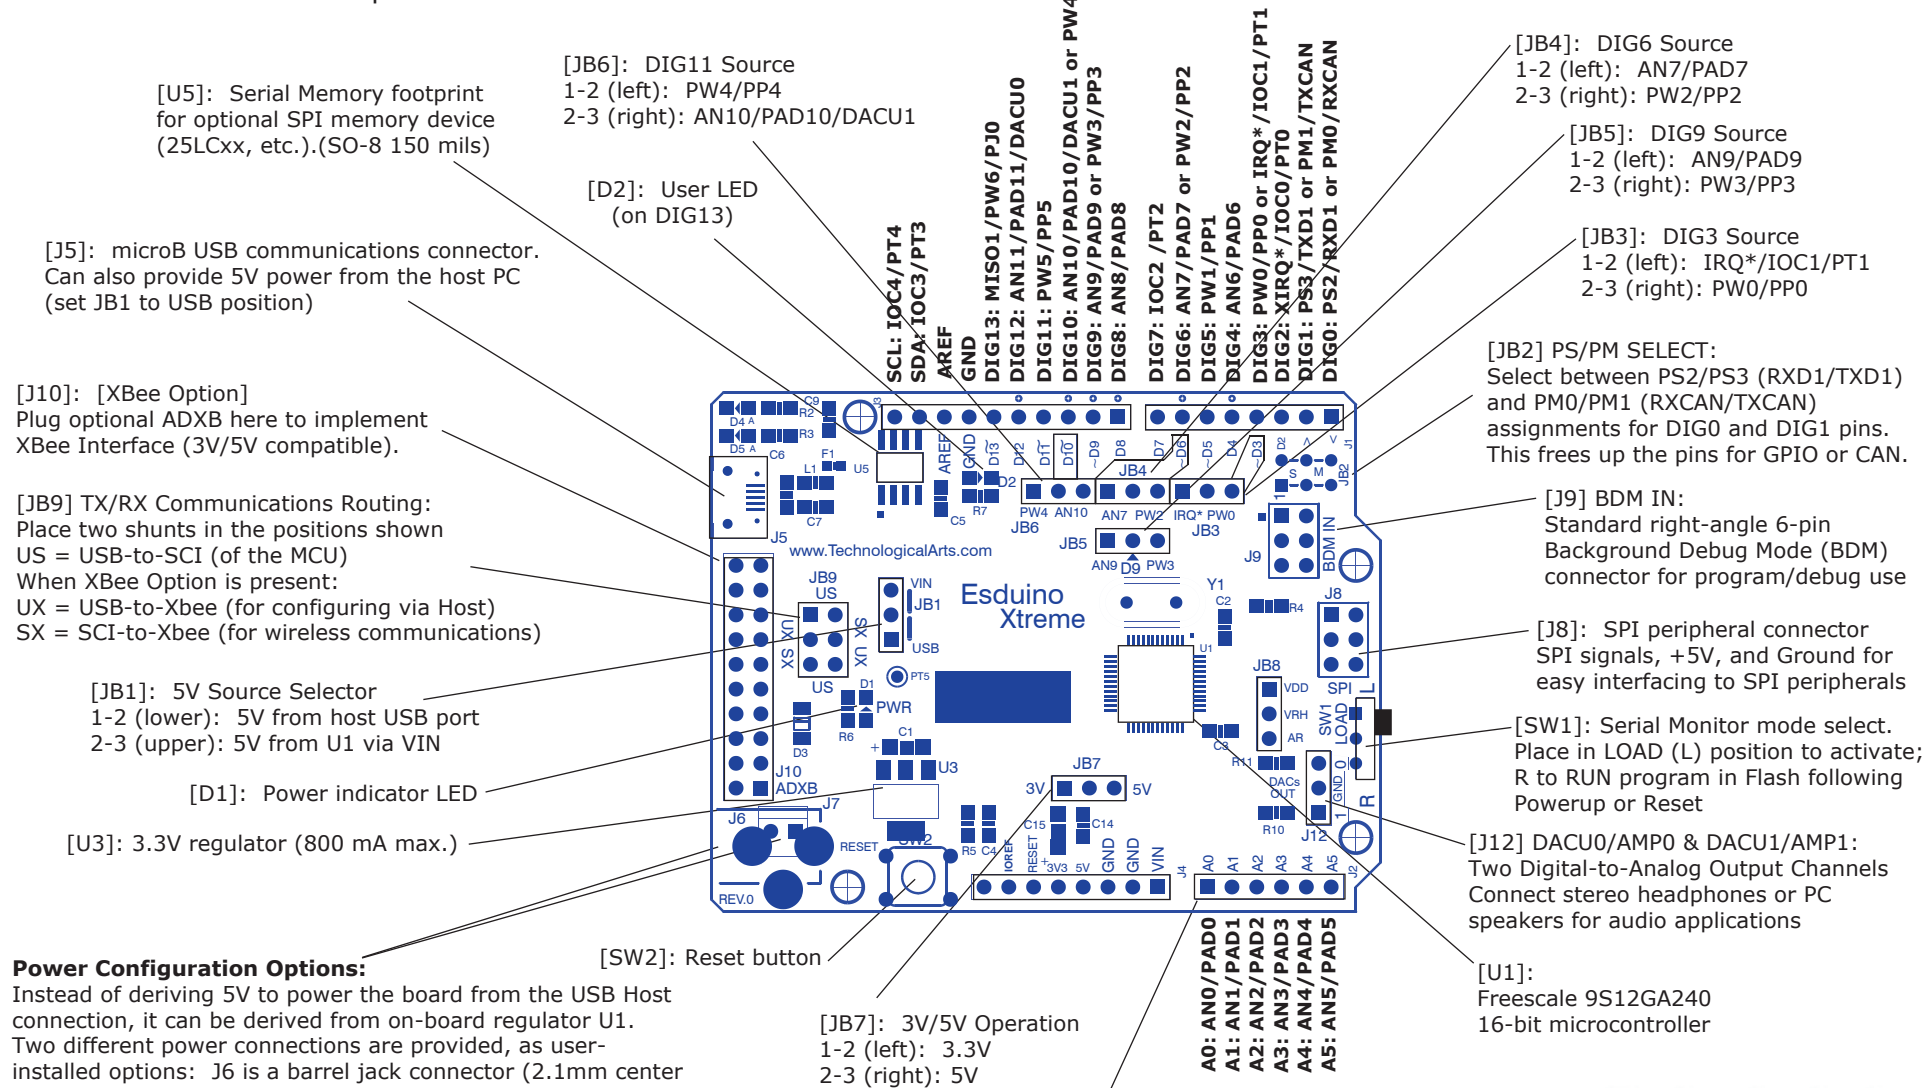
[U5]: Serial Memory footprint for optional SPI memory device (25LCxx, etc.).(SO-8 150 mils)

[JB6]: DIG11 Source
1-2 (left): PW4/PP4
2-3 (right): AN10/PAD10/DACU1

[D2]: User LED (on DIG13)

[J5]: microB USB communications connector. Can also provide 5V power from the host PC (set JB1 to USB position)

[J10]: [XBee Option]
Plug optional ADXB here to implement XBee Interface (3V/5V compatible).

[JB9] TX/RX Communications Routing:
Place two shunts in the positions shown
US = USB-to-SCI (of the MCU)
When XBee Option is present:
UX = USB-to-Xbee (for configuring via Host)
SX = SCI-to-Xbee (for wireless communications)

[JB1]: 5V Source Selector
1-2 (lower): 5V from host USB port
2-3 (upper): 5V from U1 via VIN

[D1]: Power indicator LED

[U3]: 3.3V regulator (800 mA max.)

SCL: IOC4/PT4
SDA: IOC3/PT3
AREF
GND
DIG13: MISO1/PW6/PJ0
DIG12: AN11/PAD11/DACU0
DIG11: PW5/PP5
DIG10: AN10/PAD10/DACU1 or PW4
DIG9: AN9/PAD9 or PW3/PP3
DIG8: AN8/PAD8
DIG7: IOC2 /PT2
DIG6: AN7/PAD7 or PW2/PP2
DIG5: PW1/PP1
DIG4: AN6/PAD6
DIG3: PW0/PP0 or IRQ*/IOC1/PT1
DIG2: XIRQ*/IOC0/PT0
DIG1: PS3/TXD1 or PM1/TXCAN
DIG0: PS2/RXD1 or PM0/RXCAN

[JB4]: DIG6 Source
1-2 (left): AN7/PAD7
2-3 (right): PW2/PP2

[JB5]: DIG9 Source
1-2 (left): AN9/PAD9
2-3 (right): PW3/PP3

[JB3]: DIG3 Source
1-2 (left): IRQ*/IOC1/PT1
2-3 (right): PW0/PP0

[JB2] PS/PM SELECT:
Select between PS2/PS3 (RXD1/TXD1) and PM0/PM1 (RXCAN/TXCAN) assignments for DIG0 and DIG1 pins. This frees up the pins for GPIO or CAN.

[J9] BDM IN:
Standard right-angle 6-pin Background Debug Mode (BDM) connector for program/debug use

[J8]: SPI peripheral connector
SPI signals, +5V, and Ground for easy interfacing to SPI peripherals

[SW1]: Serial Monitor mode select.
Place in LOAD (L) position to activate;
R to RUN program in Flash following Powerup or Reset

[J12] DACU0/AMP0 & DACU1/AMP1:
Two Digital-to-Analog Output Channels
Connect stereo headphones or PC speakers for audio applications

[U1]:
Freescale 9S12GA240
16-bit microcontroller

C9 R2 D4 A R3 D5 A C6 F1 L1 U5 C7 J5 C5 R7 AREF GND D13 D2 D12 D11 D10 D9 D8 JB4 D7 D6 D5 D4 D3 D2 D1 S M JB2 J1 PW4 AN10 JB6 AN7 PW2 IRQ* PW0 JB3 JB5 AN9 D9 PW3 J9 BDM IN
www.TechnologicalArts.com
JB9 US UX SX VIN JB1 USB Esduino Xtreme Y1 C2 R4 J8 SPI U1 JB8 VDD VRH AR SW1 LOAD L R PT5 D1 PWR R6 C1 D3 J10 ADXB U3 C3 R11 DACs OUT GND 0 1 J12 R10 JB7 3V 5V J7 J6 C15 C14 RESET SW2 R5 C4 IOREF RESET 3V3 5V GND GND VIN J4 A0 A1 A2 A3 A4 A5 J2 REV.0

[SW2]: Reset button

[JB7]: 3V/5V Operation
1-2 (left): 3.3V
2-3 (right): 5V

A0: AN0/PAD0
A1: AN1/PAD1
A2: AN2/PAD2
A3: AN3/PAD3
A4: AN4/PAD4
A5: AN5/PAD5

Power Configuration Options:
Instead of deriving 5V to power the board from the USB Host connection, it can be derived from on-board regulator U1. Two different power connections are provided, as user-installed options: J6 is a barrel jack connector (2.1mm center